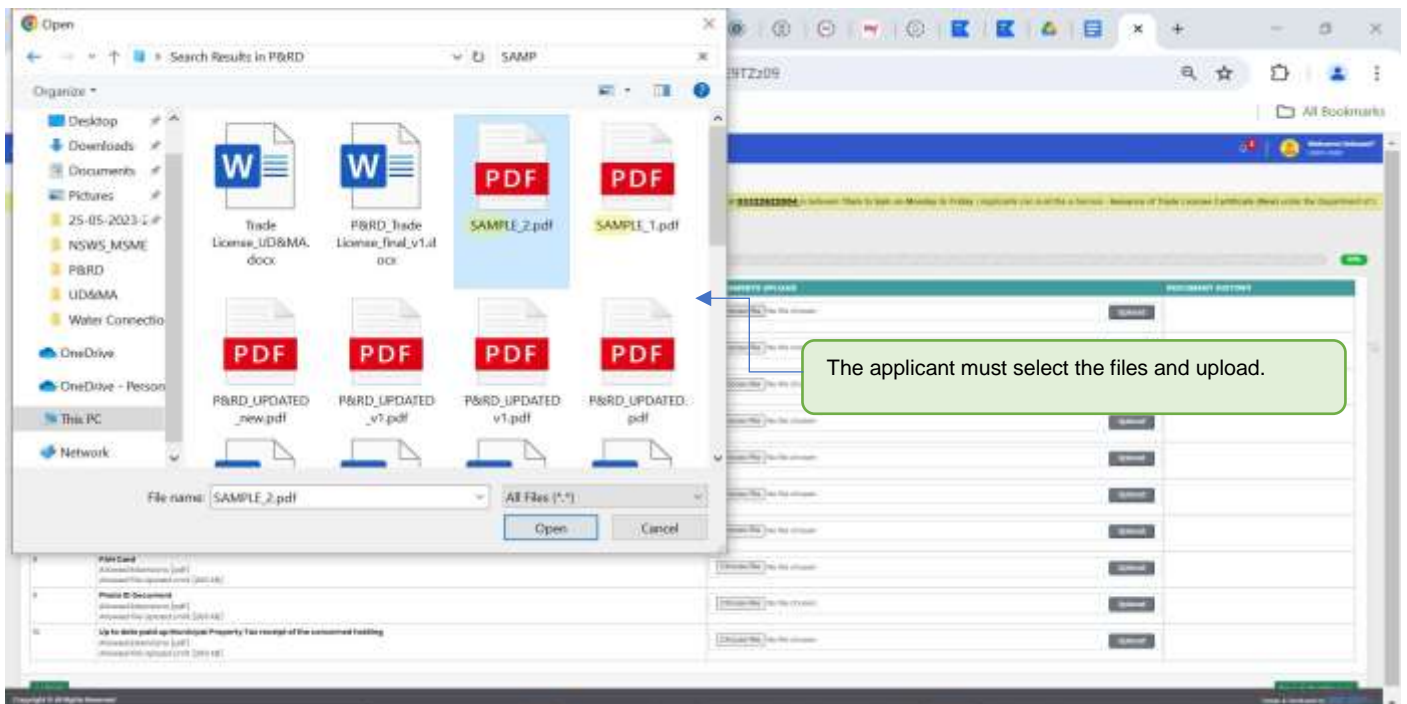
Open

Search Results in P&RD

SAMP

Organize

Desktop

Downloads

Documents

Pictures

25-05-2023

NSWS_MSME

P&RD

UD&MA

Water Connectio

OneDrive

OneDrive - Person

This PC

Network

Trade License_UD&MA.docx

P&RD_Trade License_final_v1.docx

SAMPLE_2.pdf

SAMPLE_1.pdf

P&RD_UPDATED_new.pdf

P&RD_UPDATED_v1.pdf

P&RD_UPDATED v1.pdf

P&RD_UPDATED.pdf

File name: SAMPLE_2.pdf

All Files (*.*)

Open

Cancel

29TZz09

All Bookmarks

The applicant must select the files and upload.

PAN Card

Photo ID Document

Up to date paid up Municipal Property Tax receipt of the concerned holding

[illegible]